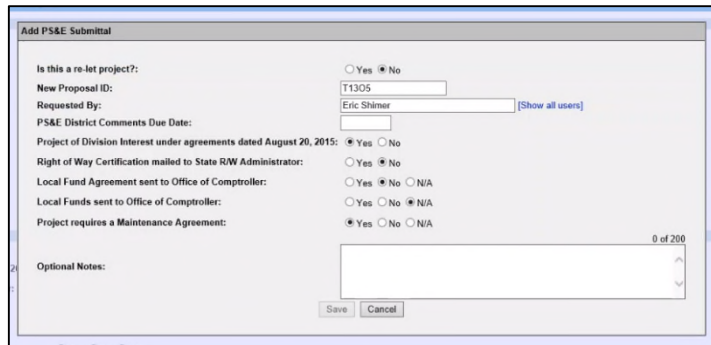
Add PS&E Submittal

Is this a re-let project?: Yes No
New Proposal ID: T13O5
Requested By: Eric Shimer [Show all users]
PS&E District Comments Due Date:
Project of Division Interest under agreements dated August 20, 2015: Yes No
Right of Way Certification mailed to State R/W Administrator: Yes No
Local Fund Agreement sent to Office of Comptroller: Yes No N/A
Local Funds sent to Office of Comptroller: Yes No N/A
Project requires a Maintenance Agreement: Yes No N/A
0 of 200
Optional Notes:

Save Cancel